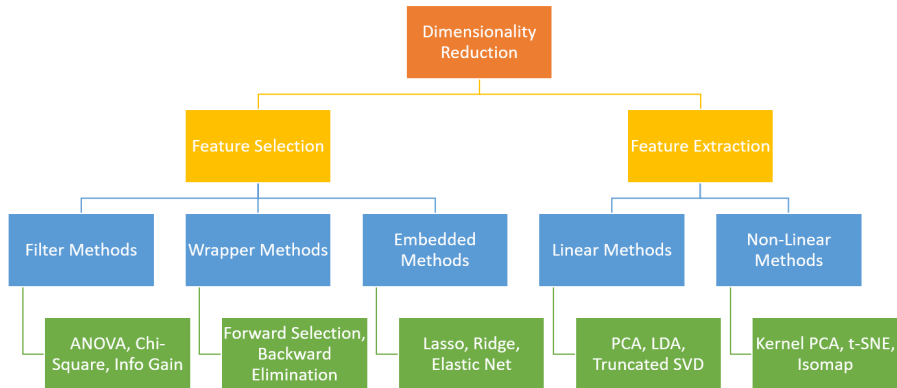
Dimensionality Reduction

Feature Selection

Feature Extraction

Filter Methods

Wrapper Methods

Embedded Methods

Linear Methods

Non-Linear Methods

ANOVA, Chi-Square, Info Gain

Forward Selection, Backward Elimination

Lasso, Ridge, Elastic Net

PCA, LDA, Truncated SVD

Kernel PCA, t-SNE, Isomap